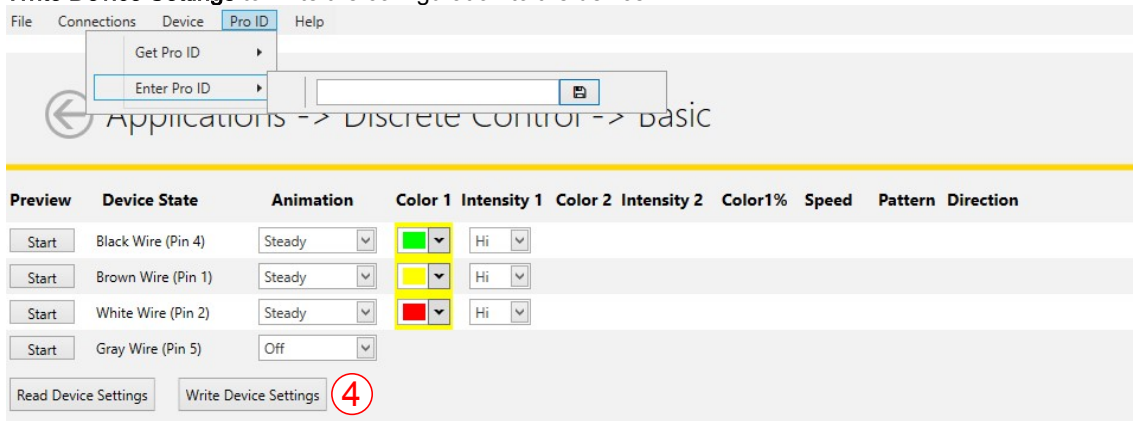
File Connections Device Pro ID Help

Get Pro ID

Enter Pro ID

Applications -> Discrete Control -> Basic

| Preview | Device State | Animation | Color 1 | Intensity 1 | Color 2 | Intensity 2 | Color1% | Speed | Pattern | Direction |
|---|---|---|---|---|---|---|---|---|---|---|
| Start | Black Wire (Pin 4) | Steady | | Hi | | | | | | |
| Start | Brown Wire (Pin 1) | Steady | | Hi | | | | | | |
| Start | White Wire (Pin 2) | Steady | | Hi | | | | | | |
| Start | Gray Wire (Pin 5) | Off | | | | | | | | |

Read Device Settings Write Device Settings 4